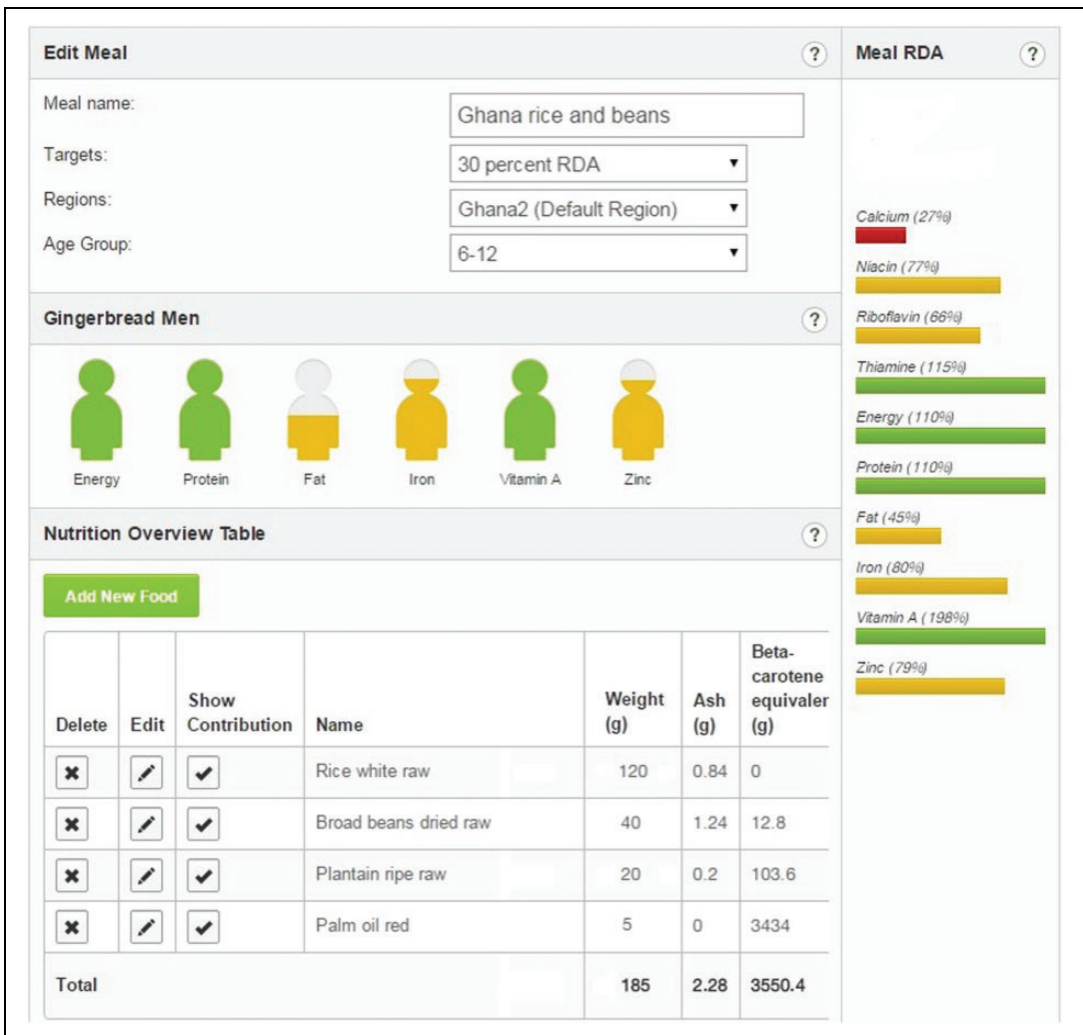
Edit Meal ?

Meal name: Ghana rice and beans

Targets: 30 percent RDA

Regions: Ghana2 (Default Region)

Age Group: 6-12

Gingerbread Men ?

Energy Protein Fat Iron Vitamin A Zinc

Nutrition Overview Table ?

Add New Food

| Delete | Edit | Show Contribution | Name | Weight (g) | Ash (g) | Beta-carotene equivaler (g) |
|---|---|---|---|---|---|---|
| ✖ | ✎ | ✔ | Rice white raw | 120 | 0.84 | 0 |
| ✖ | ✎ | ✔ | Broad beans dried raw | 40 | 1.24 | 12.8 |
| ✖ | ✎ | ✔ | Plantain ripe raw | 20 | 0.2 | 103.6 |
| ✖ | ✎ | ✔ | Palm oil red | 5 | 0 | 3434 |
| Total | | | | 185 | 2.28 | 3550.4 |

Meal RDA ?

Calcium (27%)
Niacin (77%)
Riboflavin (66%)
Thiamine (115%)
Energy (110%)
Protein (110%)
Fat (45%)
Iron (80%)
Vitamin A (198%)
Zinc (79%)